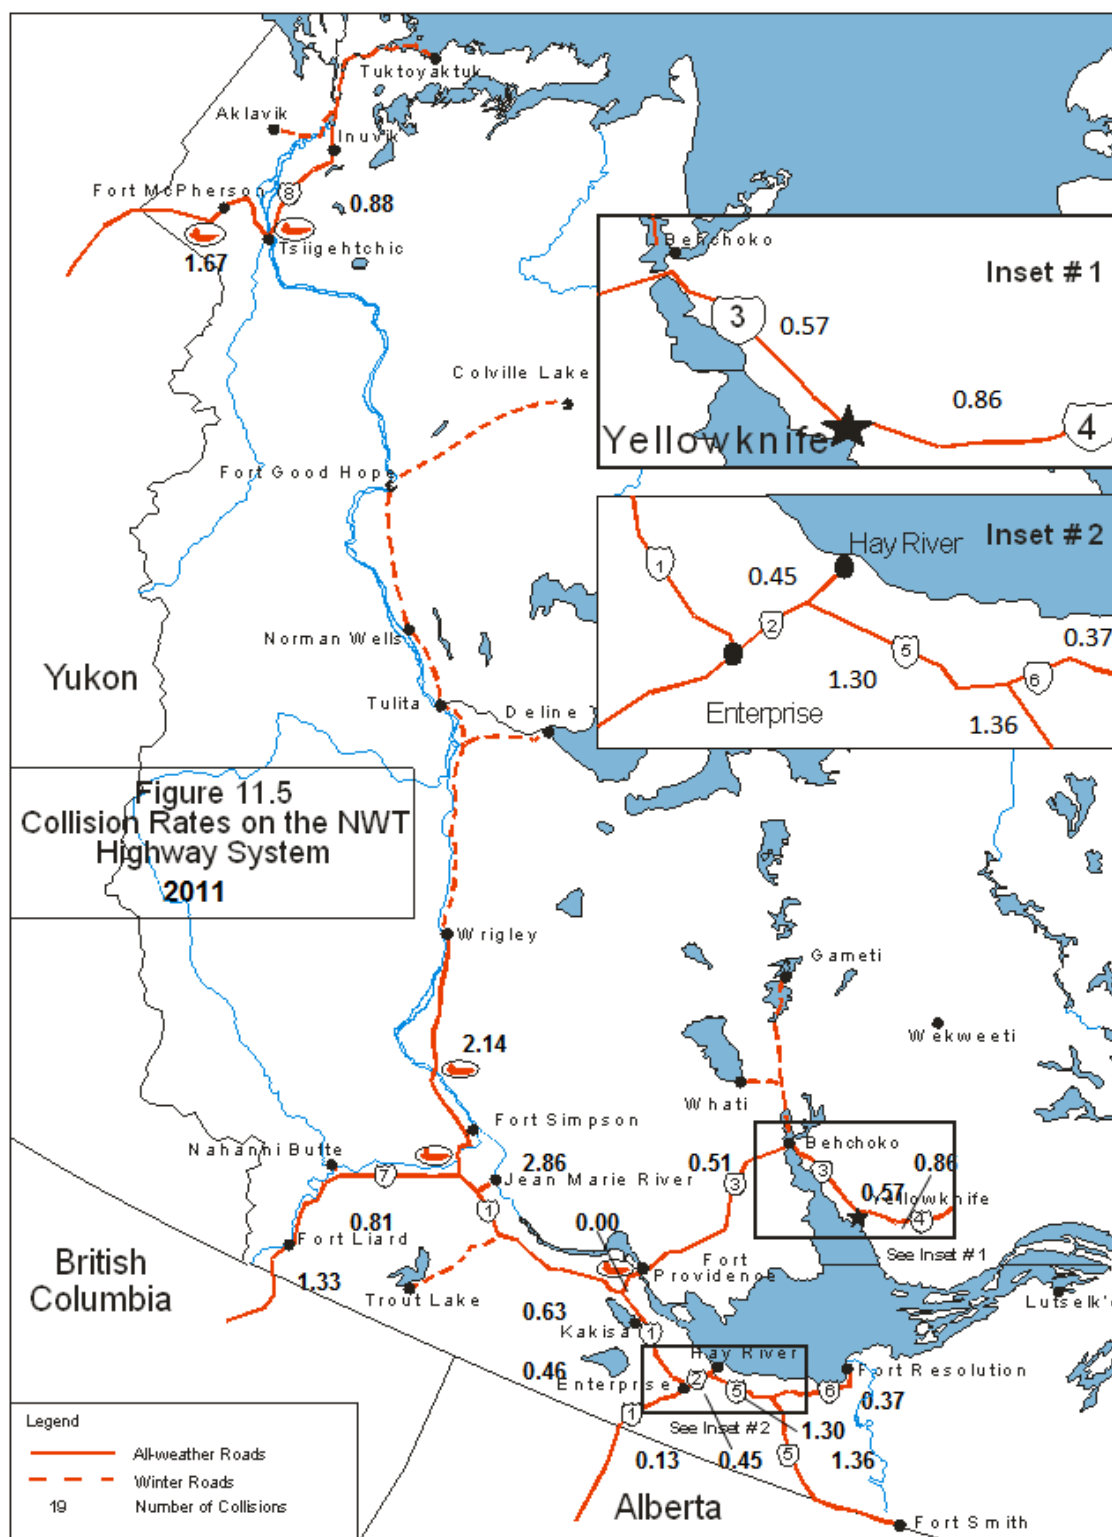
Tuktoyaktuk
Aklavik
Inuvik
Fort McPherson
8
0.88
1.67
Tsiigehtchic
Colville Lake
Fort Good Hope
Norman Wells
Yukon
Tulita
Deline

Inset # 1
Behchoko
3
0.57
0.86
4
Yellowknife

Inset # 2
Hay River
1
0.45
2
5
0.37
1.30
6
Enterprise
1.36

Figure 11.5
Collision Rates on the NWT Highway System
2011

Wrigley
Gameti
Wekweeti
2.14
Whati
Fort Simpson
Behchoko
Nahanni Butte
7
2.86
Jean Marie River
0.51
3
0.86
3
0.57
Yellowknife
4
1
0.81
Fort Liard
0.00
See Inset # 1
British Columbia
1.33
Fort Providence
Trout Lake
0.63
Lutselk'e
Kakisa
1
Hay River
0.46
Enterprise
2
5
6
Fort Resolution
0.37
1
See Inset # 2
1.30
0.13
0.45
5
1.36
Alberta
Fort Smith

Legend
All-weather Roads
Winter Roads
19 Number of Collisions